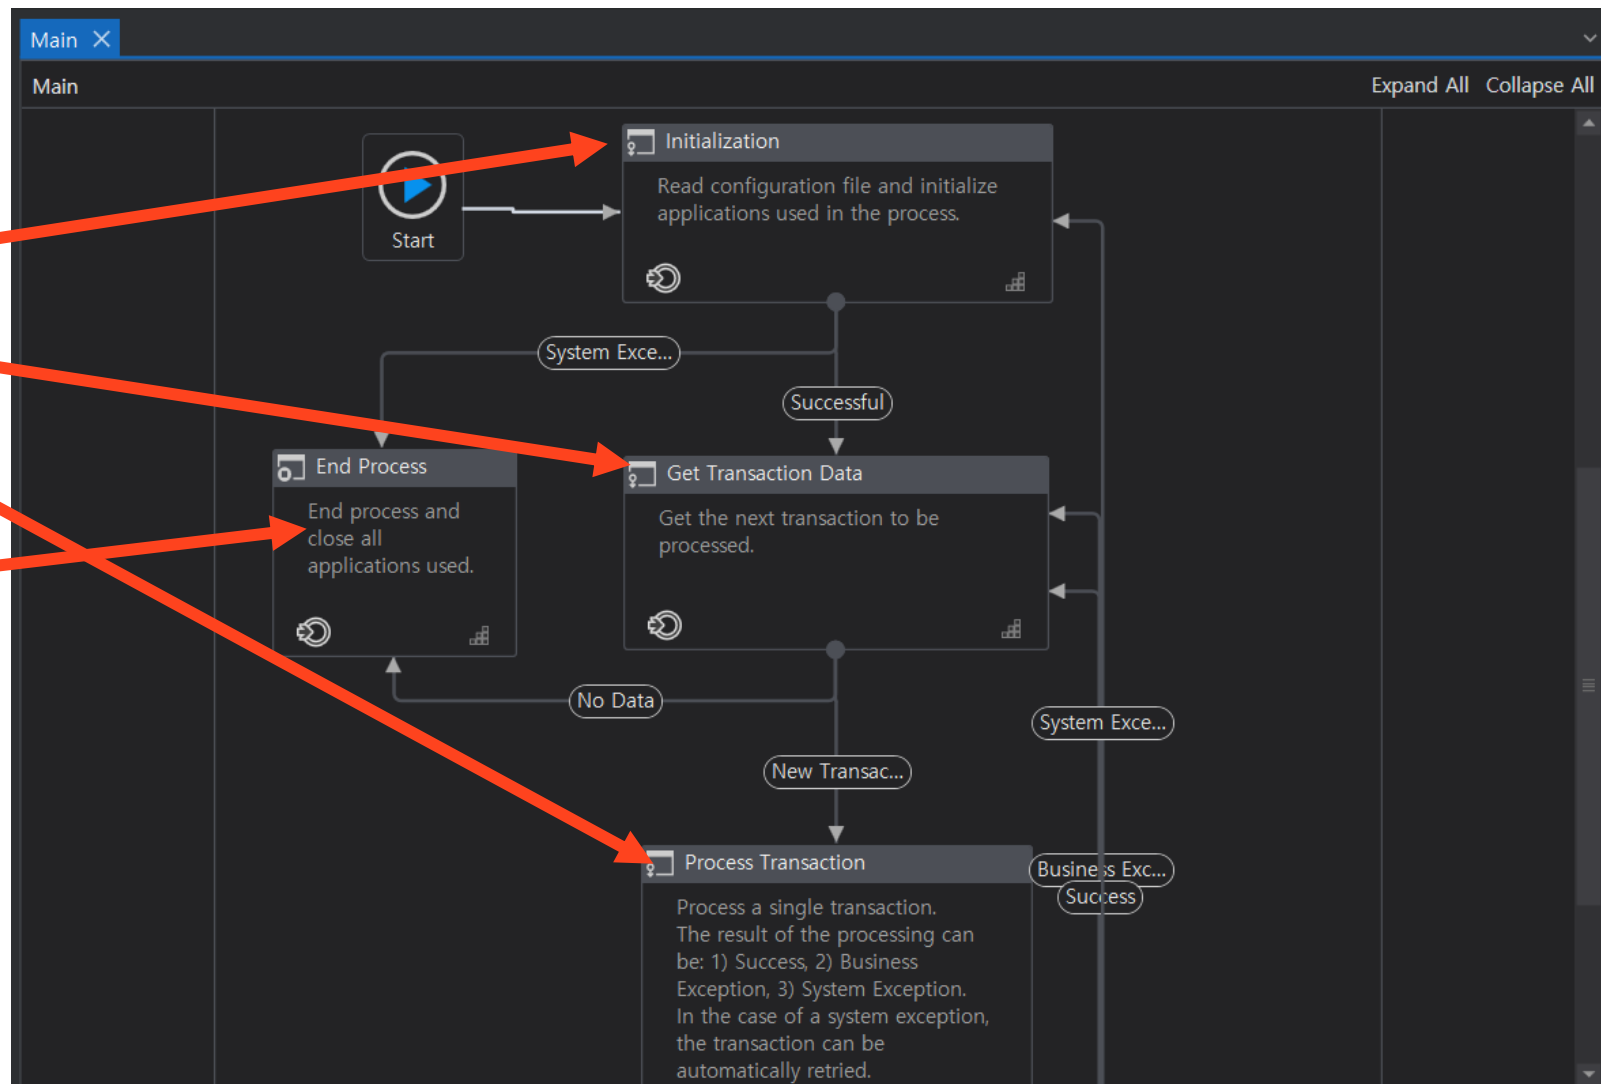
Main ✕

Main

Expand All Collapse All

Start

Initialization

Read configuration file and initialize applications used in the process.

System Exce...

Successful

End Process

End process and close all applications used.

Get Transaction Data

Get the next transaction to be processed.

No Data

System Exce...

New Transac...

Process Transaction

Business Exc...

Success

Process a single transaction. The result of the processing can be: 1) Success, 2) Business Exception, 3) System Exception. In the case of a system exception, the transaction can be automatically retried.